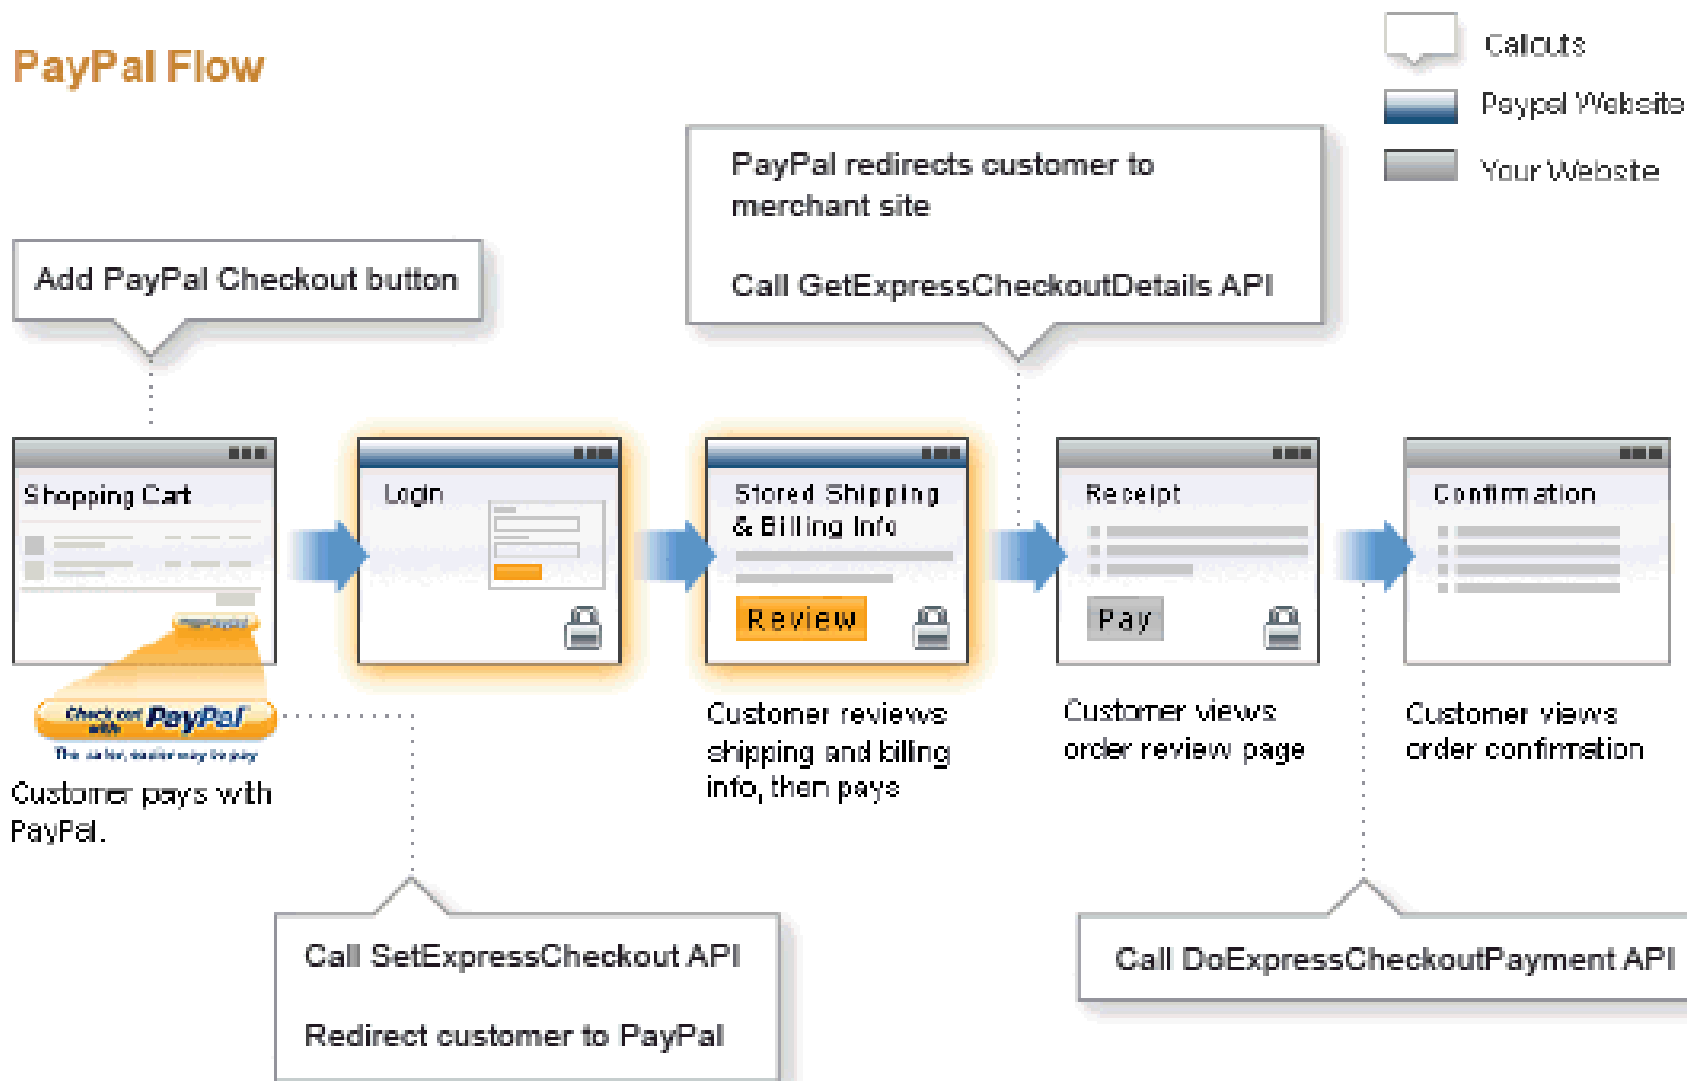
PayPal Flow

Callouts
Paypal Website
Your Website

PayPal redirects customer to merchant site

Call GetExpressCheckoutDetails API

Add PayPal Checkout button

Shopping Cart

Check out with PayPal

The safer, easier way to pay

Customer pays with PayPal.

Login

Stored Shipping & Billing Info

Review

Customer reviews shipping and billing info, then pays

Receipt

Pay

Customer views order review page

Confirmation

Customer views order confirmation

Call SetExpressCheckout API

Redirect customer to PayPal

Call DoExpressCheckoutPayment API